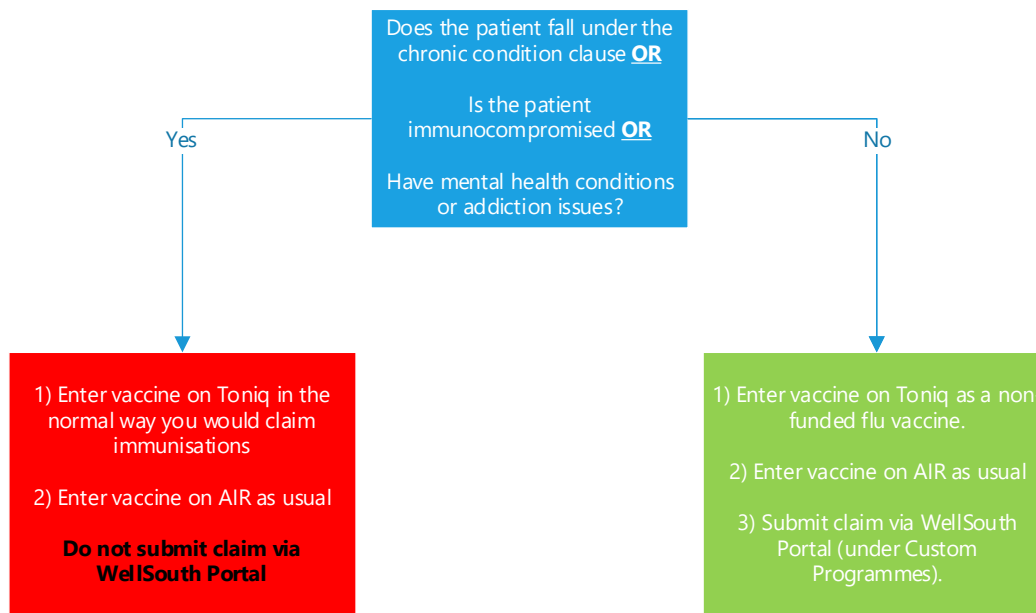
Does the patient fall under the chronic condition clause **OR**

Is the patient immunocompromised **OR**

Have mental health conditions or addiction issues?

Yes

No

1) Enter vaccine on Toniq in the normal way you would claim immunisations

2) Enter vaccine on AIR as usual

**Do not submit claim via WellSouth Portal**

1) Enter vaccine on Toniq as a non funded flu vaccine.

2) Enter vaccine on AIR as usual

3) Submit claim via WellSouth Portal (under Custom Programmes).